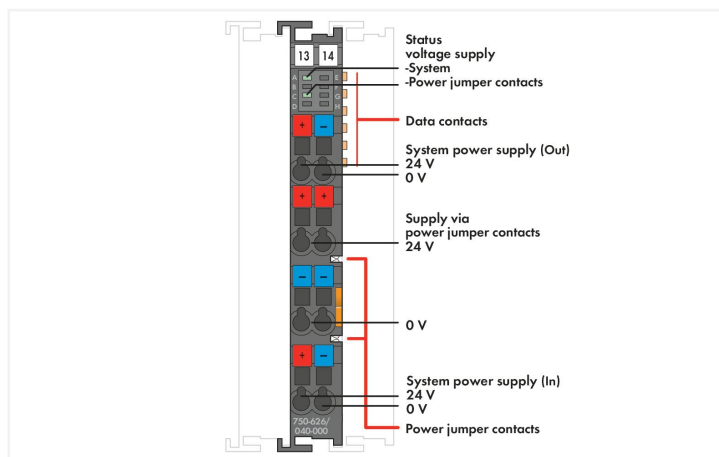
13 14

A E
B F
C G
D H

+ −
+ +
− −
+ −

750-626/
040-000

Status
voltage supply
-System
-Power jumper contacts

Data contacts

System power supply (Out)
24 V
0 V

Supply via
power jumper contacts
24 V

0 V

System power supply (In)
24 V
0 V

Power jumper contacts